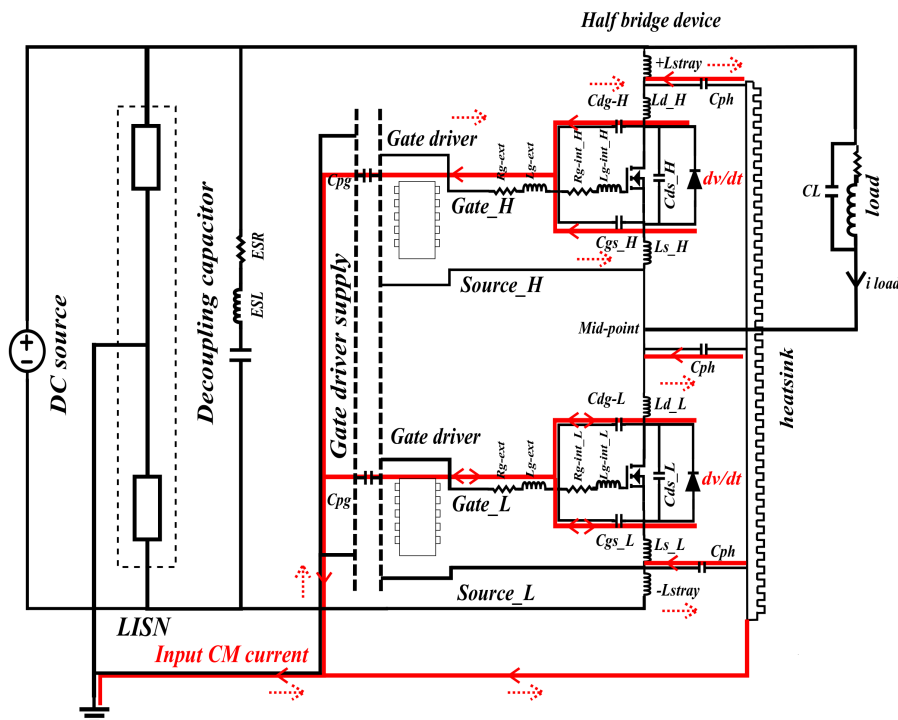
Half bridge device

+Lstray

Cdg-H

Ld_H

Cph

Gate driver

Rg-ext

Lg-ext

Rg-int_H

Lg-int_H

Cds_H

dv/dt

Cpg

Gate_H

Cgs_H

Ls_H

CL

load

i load

ESR

ESL

DC source

Decoupling capacitor

Gate driver supply

Source_H

Mid-point

Cph

Cdg-L

Ld_L

heatsink

Gate driver

Rg-ext

Lg-ext

Rg-int_L

Lg-int_L

Cds_L

dv/dt

Cpg

Gate_L

Cgs_L

Ls_L

Cph

Source_L

-Lstray

LISN

Input CM current